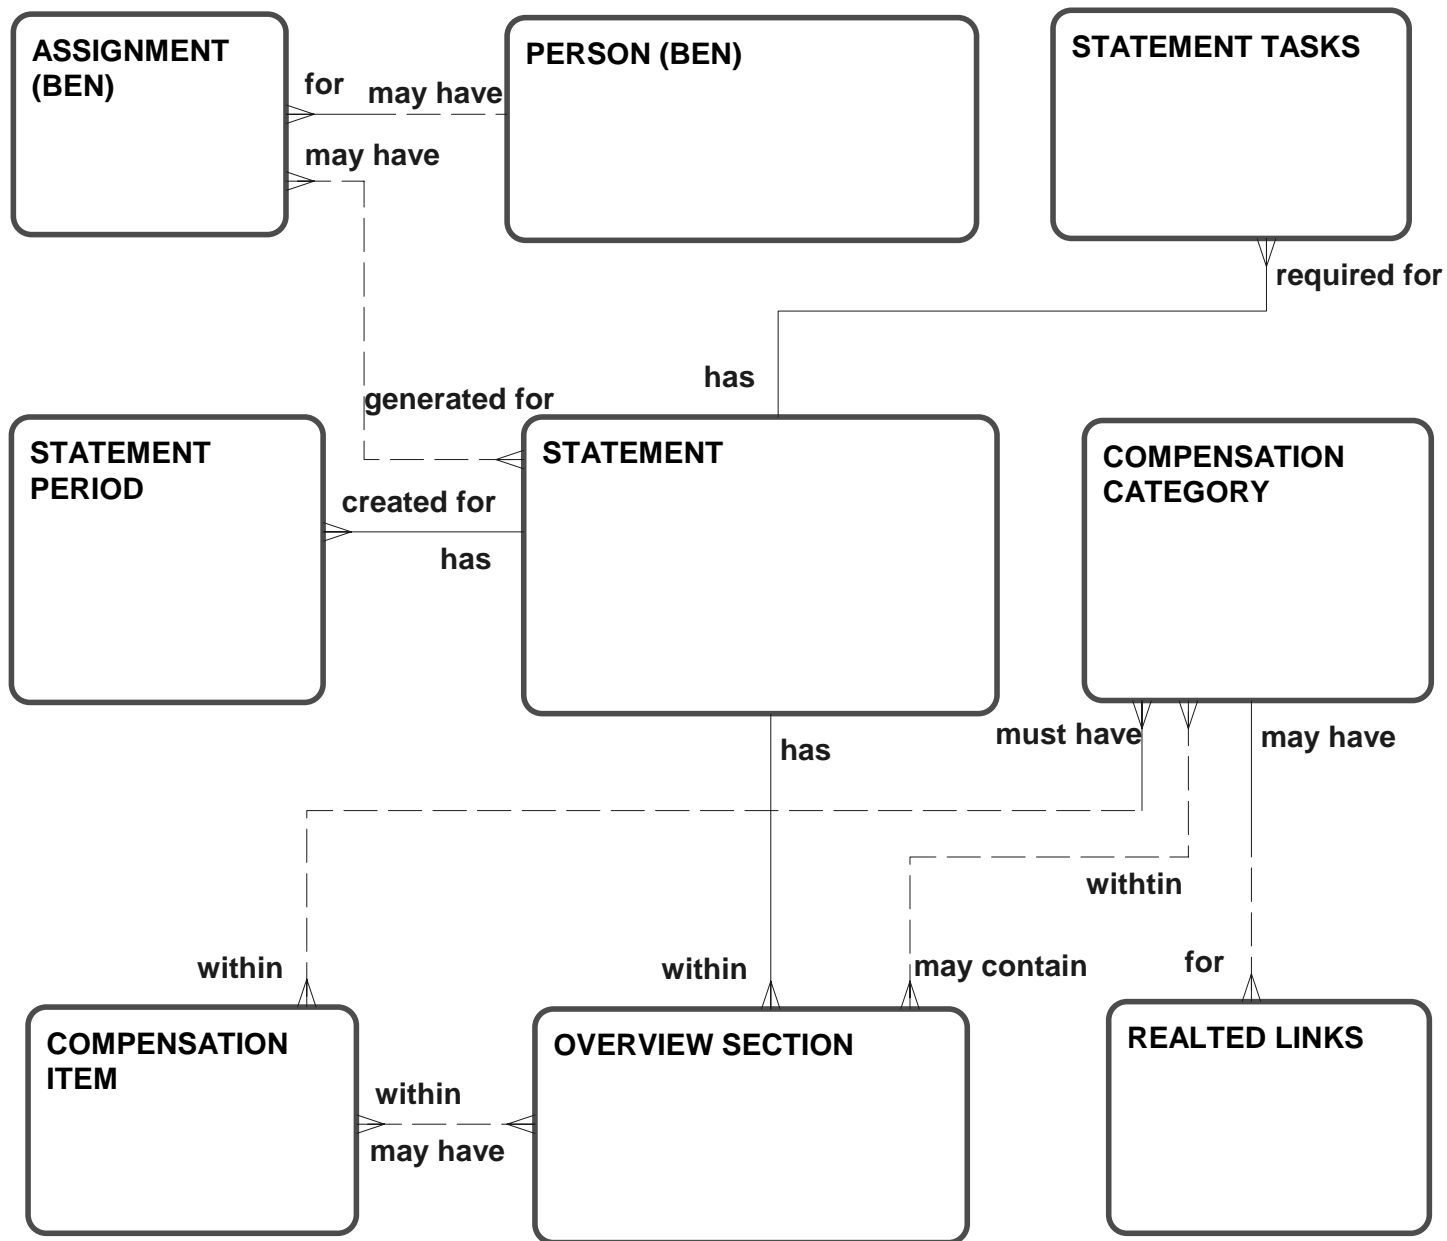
ASSIGNMENT (BEN)

for

may have

PERSON (BEN)

STATEMENT TASKS

may have

required for

has

generated for

STATEMENT PERIOD

STATEMENT

COMPENSATION CATEGORY

created for

has

has

must have

may have

withtin

within

within

may contain

for

COMPENSATION ITEM

OVERVIEW SECTION

REALTED LINKS

within

may have